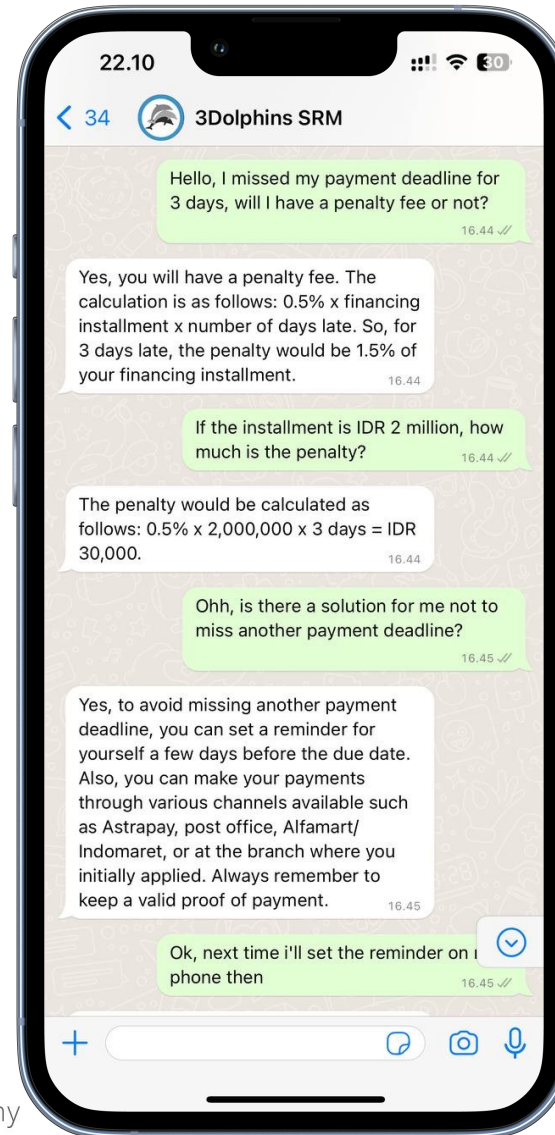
22.10

30

< 34

3Dolphins SRM

Hello, I missed my payment deadline for 3 days, will I have a penalty fee or not?

16.44

Yes, you will have a penalty fee. The calculation is as follows: 0.5% x financing installment x number of days late. So, for 3 days late, the penalty would be 1.5% of your financing installment.

16.44

If the installment is IDR 2 million, how much is the penalty?

16.44

The penalty would be calculated as follows: 0.5% x 2,000,000 x 3 days = IDR 30,000.

16.44

Ohh, is there a solution for me not to miss another payment deadline?

16.45

Yes, to avoid missing another payment deadline, you can set a reminder for yourself a few days before the due date. Also, you can make your payments through various channels available such as Astrapay, post office, Alfamart/ Indomaret, or at the branch where you initially applied. Always remember to keep a valid proof of payment.

16.45

Ok, next time i'll set the reminder on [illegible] phone then

16.45

+

ny